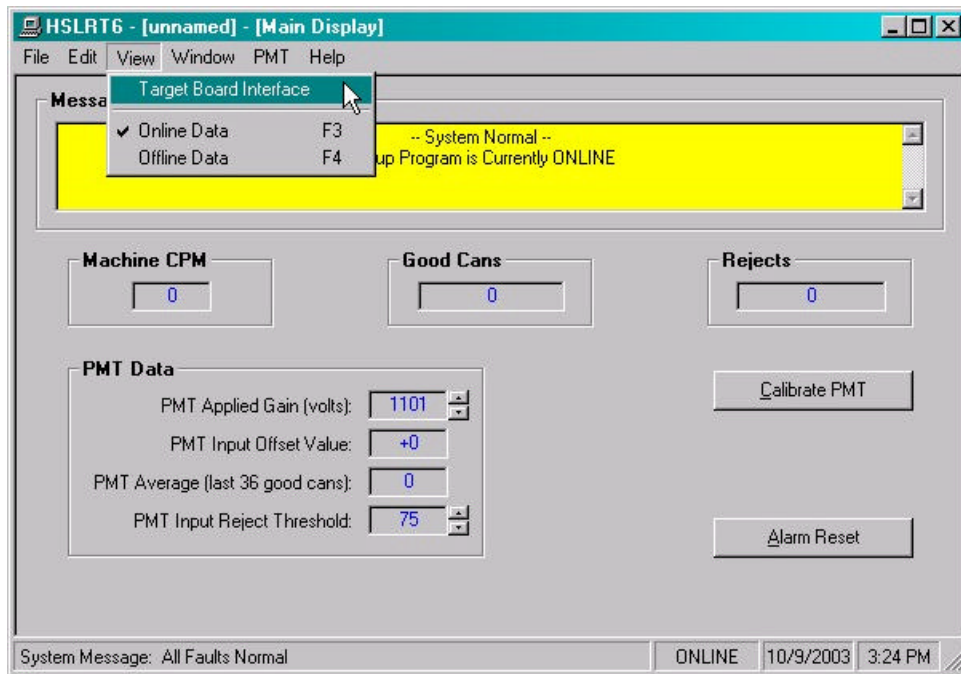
HSLRT6 - [unnamed] - [Main Display]

File Edit View Window PMT Help

Target Board Interface

✔ Online Data F3
Offline Data F4

Messa

-- System Normal --
up Program is Currently ONLINE

Machine CPM
0

Good Cans
0

Rejects
0

PMT Data

PMT Applied Gain (volts): 1101
PMT Input Offset Value: +0
PMT Average (last 36 good cans): 0
PMT Input Reject Threshold: 75

Calibrate PMT

Alarm Reset

System Message: All Faults Normal | ONLINE | 10/9/2003 | 3:24 PM